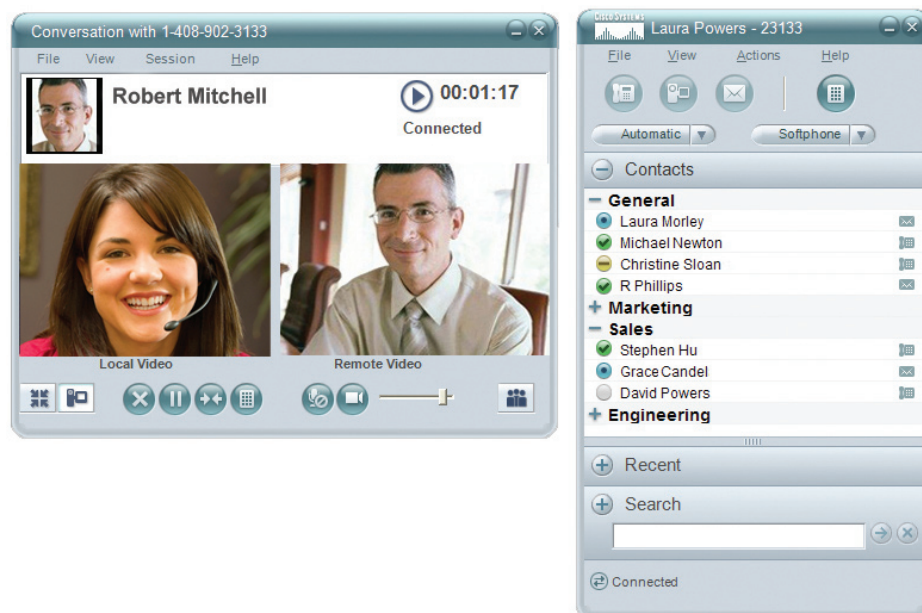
Conversation with 1-408-902-3133

File View Session Help

Robert Mitchell

00:01:17

Connected

Local Video

Remote Video

Cisco Systems

Laura Powers - 23133

File View Actions Help

Automatic

Softphone

Contacts

General

Laura Morley

Michael Newton

Christine Sloan

R Phillips

Marketing

Sales

Stephen Hu

Grace Candel

David Powers

Engineering

Recent

Search

Connected